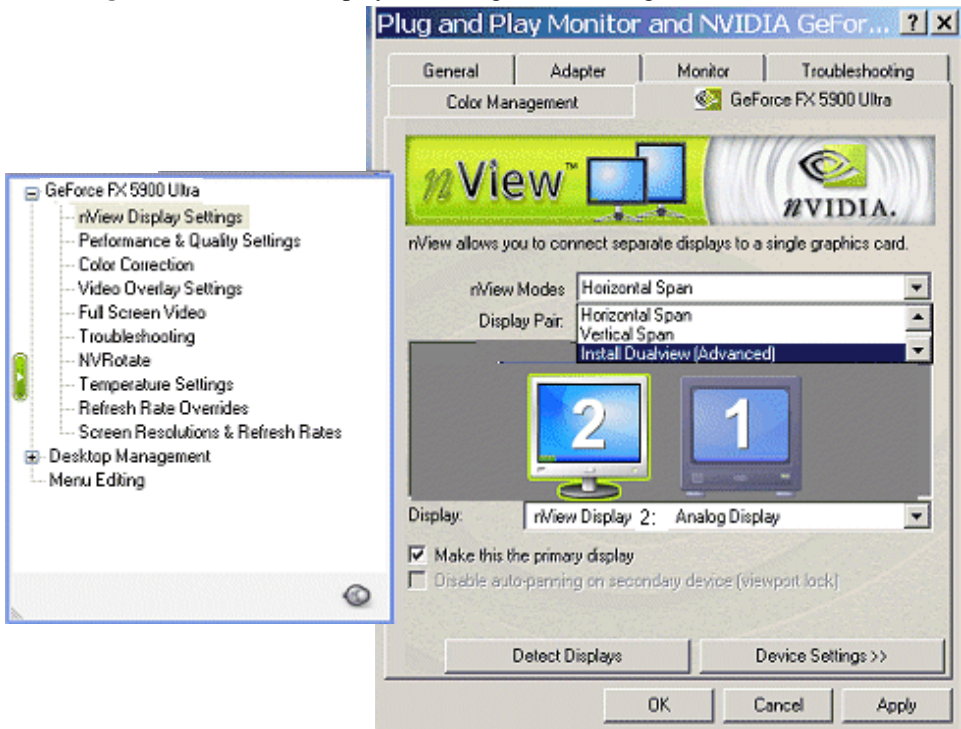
Plug and Play Monitor and NVIDIA GeFor... ? X

General | Adapter | Monitor | Troubleshooting
Color Management | GeForce FX 5900 Ultra

nView™

nVIDIA.

nView allows you to connect separate displays to a single graphics card.

nView Modes: Horizontal Span
Display Pair:
Horizontal Span
Vertical Span
Install Dualview (Advanced)

2
1

Display: nView Display 2: Analog Display

Make this the primary display
Disable auto-panning on secondary device (viewport lock)

Detect Displays
Device Settings >>

OK
Cancel
Apply

GeForce FX 5900 Ultra
nView Display Settings
Performance & Quality Settings
Color Correction
Video Overlay Settings
Full Screen Video
Troubleshooting
NVRotate
Temperature Settings
Refresh Rate Overrides
Screen Resolutions & Refresh Rates
Desktop Management
Menu Editing